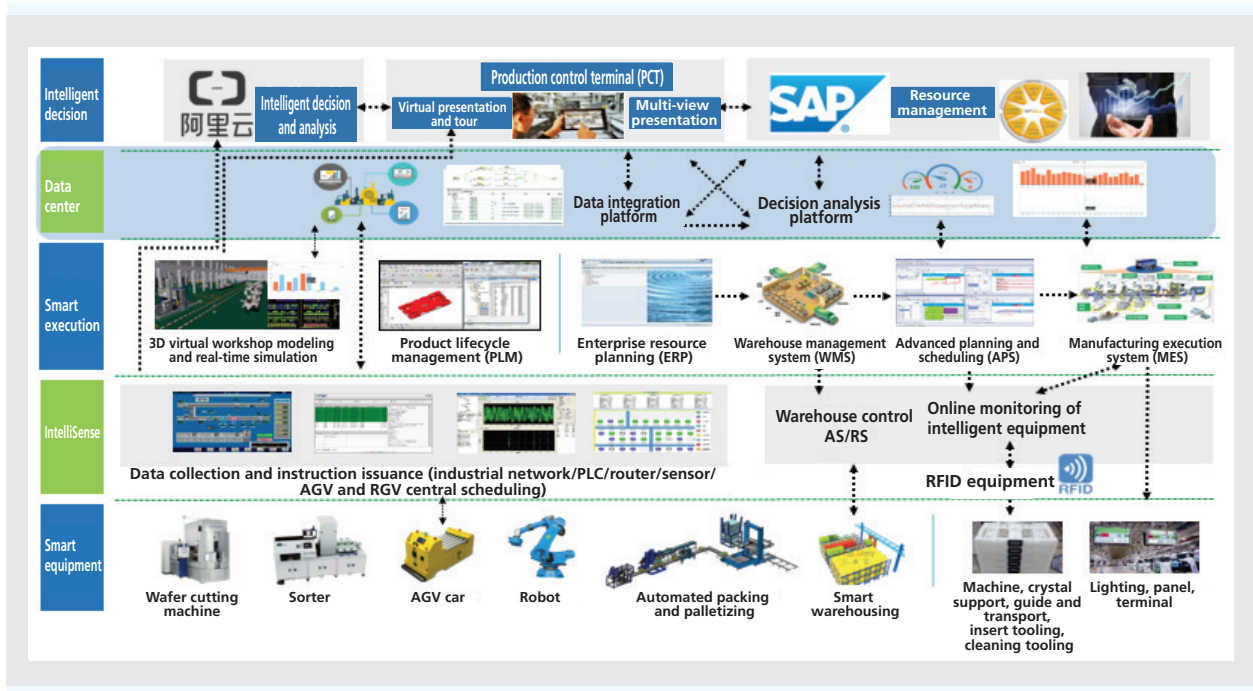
Intelligent decision

阿里云

Intelligent decision and analysis

Production control terminal (PCT)

Virtual presentation and tour

Multi-view presentation

SAP

Resource management

Data center

Data integration platform

Decision analysis platform

Smart execution

3D virtual workshop modeling and real-time simulation

Product lifecycle management (PLM)

Enterprise resource planning (ERP)

Warehouse management system (WMS)

Advanced planning and scheduling (APS)

Manufacturing execution system (MES)

IntelliSense

Data collection and instruction issuance (industrial network/PLC/router/sensor/ AGV and RGV central scheduling)

Warehouse control AS/RS

Online monitoring of intelligent equipment

RFID equipment

RFID

Smart equipment

Wafer cutting machine

Sorter

AGV car

Robot

Automated packing and palletizing

Smart warehousing

Machine, crystal support, guide and transport, insert tooling, cleaning tooling

Lighting, panel, terminal